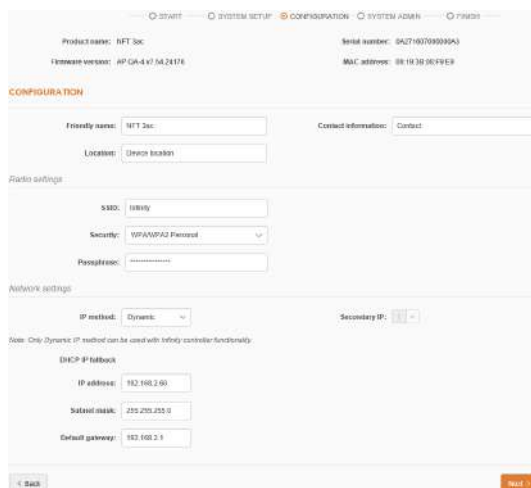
START SYSTEM SETUP CONFIGURATION SYSTEM ADMIN FINISH

Product name: NFT 3ac
Serial number: 0A271607080000A3
Firmware version: AP.QA-4.v7.54.24176
MAC address: 08:10:3B:00:F8:E9

CONFIGURATION

Friendly name: NFT 3ac
Contact information: Contact
Location: Device location

Radio settings

SSID: Infinity
Security: WPA/WPA2 Personal
Passphrase: ••••••••••••••

Network settings

IP method: Dynamic
Secondary IP: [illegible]

Note: Only Dynamic IP method can be used with Infinity controller functionality.

DHCP IP fallback

IP address: 192.168.2.60
Subnet mask: 255.255.255.0
Default gateway: 192.168.2.1

< Back
Next